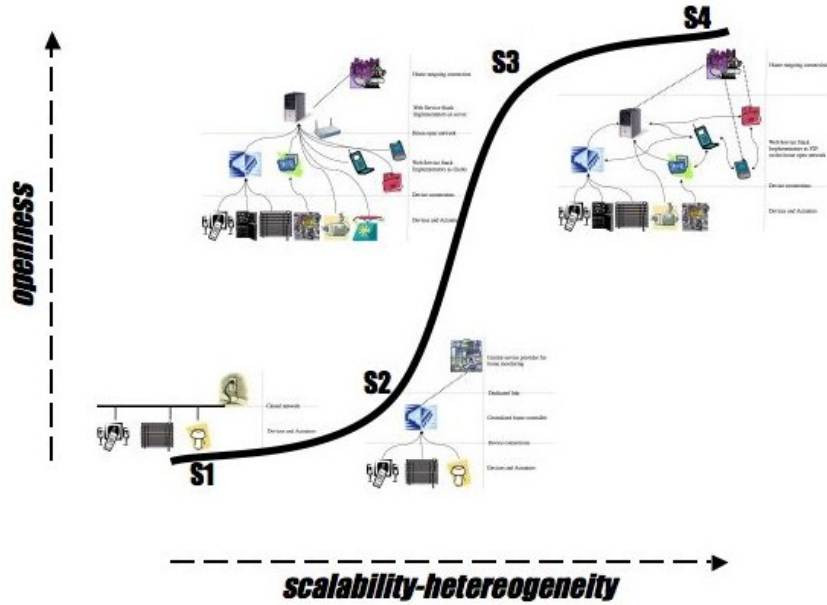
S4

S3

Home mapping connection

Web Service Stack Implementation at server

Home open network

Web Service Stack Implementation at clients

Device connections

Devices and Actuators

Home mapping connection

Web Service Stack Implementation in P2P architecture open network

Device connections

Devices and Actuators

openness

S2

Central service provider for home monitoring

Dedicated link

Centralized home controller

Device connections

Devices and Actuators

Closed network

Devices and Actuators

S1

scalability-hetereogeneity